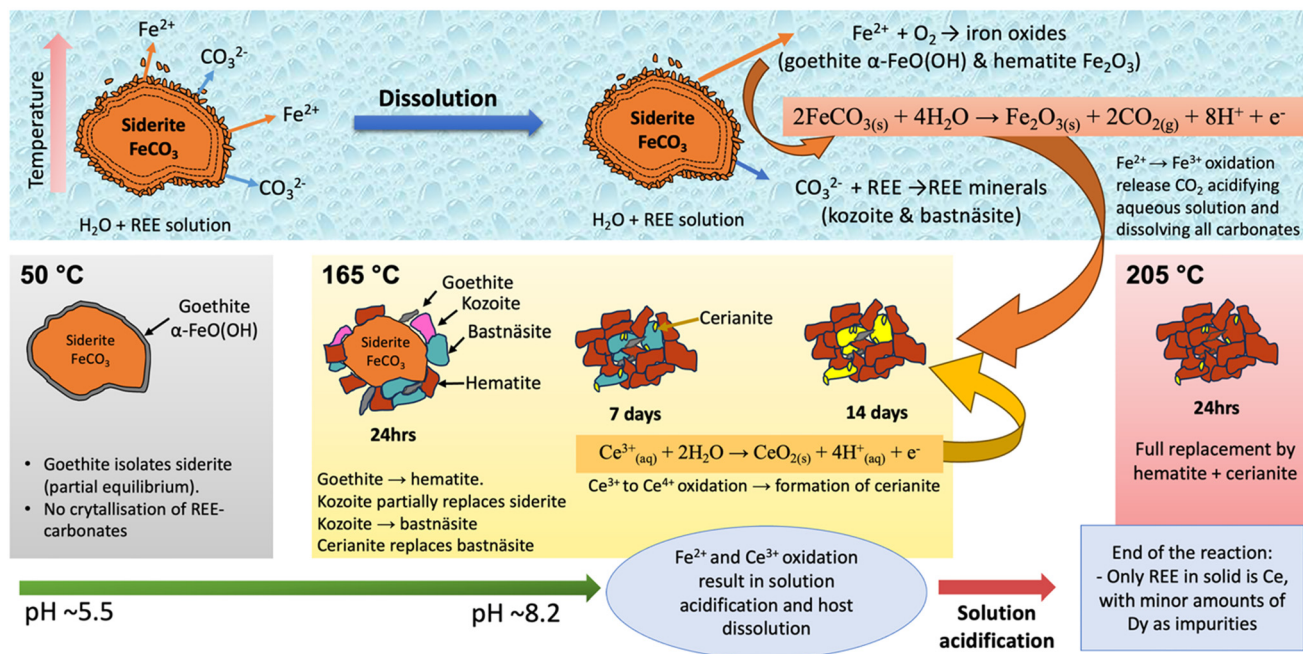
Temperature

$Fe^{2+}$

$CO_3^{2-}$

Siderite $FeCO_3$

$Fe^{2+}$

$CO_3^{2-}$

$H_2O$ + REE solution

Dissolution

Siderite $FeCO_3$

$H_2O$ + REE solution

$Fe^{2+} + O_2 \rightarrow$ iron oxides (goethite α-FeO(OH) & hematite $Fe_2O_3$)

$2FeCO_{3(s)} + 4H_2O \rightarrow Fe_2O_{3(s)} + 2CO_{2(g)} + 8H^+ + e^-$

$CO_3^{2-}$ + REE →REE minerals (kozoite & bastnäsite)

$Fe^{2+} \rightarrow Fe^{3+}$ oxidation release $CO_2$ acidifying aqueous solution and dissolving all carbonates

50 °C

Siderite $FeCO_3$

Goethite α-FeO(OH)

• Goethite isolates siderite (partial equilibrium).
• No crytallisation of REE-carbonates

165 °C

Goethite

Kozoite

Bastnäsite

Siderite $FeCO_3$

Hematite

24hrs

Cerianite

7 days

14 days

$Ce^{3+}_{(aq)} + 2H_2O \rightarrow CeO_{2(s)} + 4H^+_{(aq)} + e^-$

$Ce^{3+}$ to $Ce^{4+}$ oxidation → formation of cerianite

Goethite → hematite.
Kozoite partially replaces siderite
Kozoite → bastnäsite
Cerianite replaces bastnäsite

205 °C

24hrs

Full replacement by hematite + cerianite

pH ~5.5

pH ~8.2

$Fe^{2+}$ and $Ce^{3+}$ oxidation result in solution acidification and host dissolution

Solution acidification

End of the reaction:
- Only REE in solid is Ce, with minor amounts of Dy as impurities